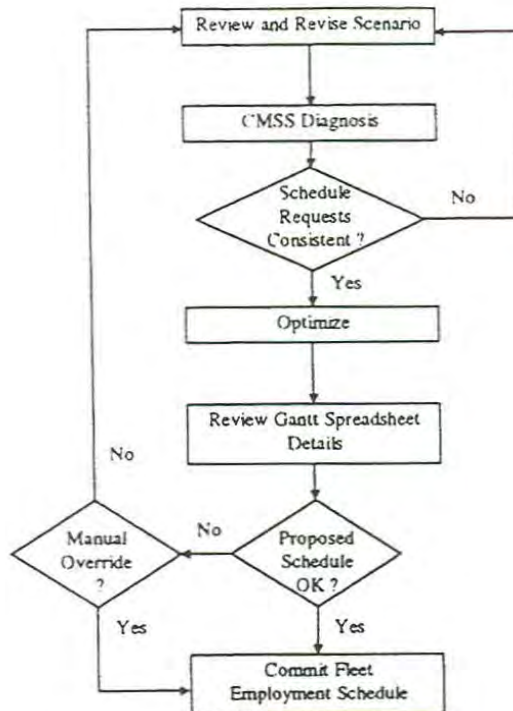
Review and Revise Scenario

CMSS Diagnosis

Schedule Requests Consistent ?

No

Yes

Optimize

Review Gantt Spreadsheet Details

No

Manual Override ?

No

Proposed Schedule OK ?

Yes

Yes

Commit Fleet Employment Schedule